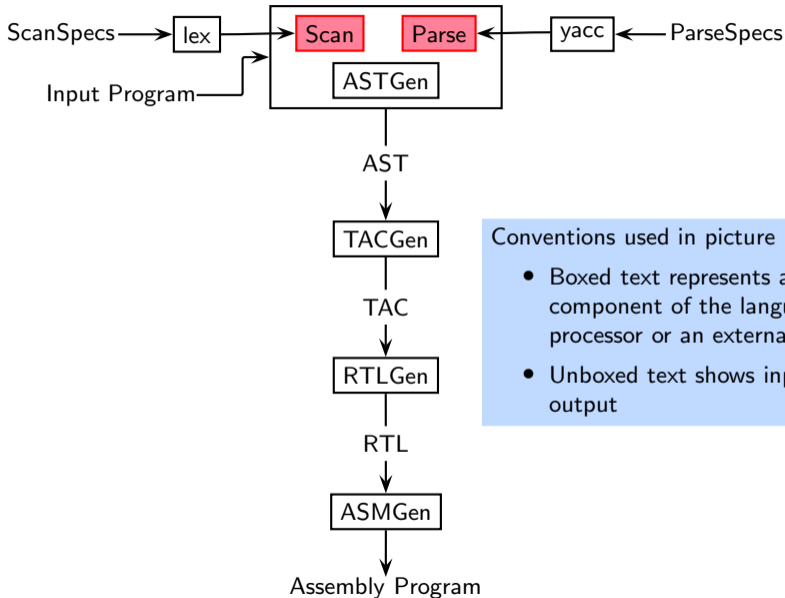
ScanSpecs

lex

Scan

Parse

yacc

ParseSpecs

Input Program

ASTGen

AST

TACGen

TAC

RTLGen

RTL

ASMGen

Assembly Program

Conventions used in picture

- Boxed text represents a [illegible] component of the langu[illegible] processor or an externa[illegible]
- Unboxed text shows inp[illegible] output